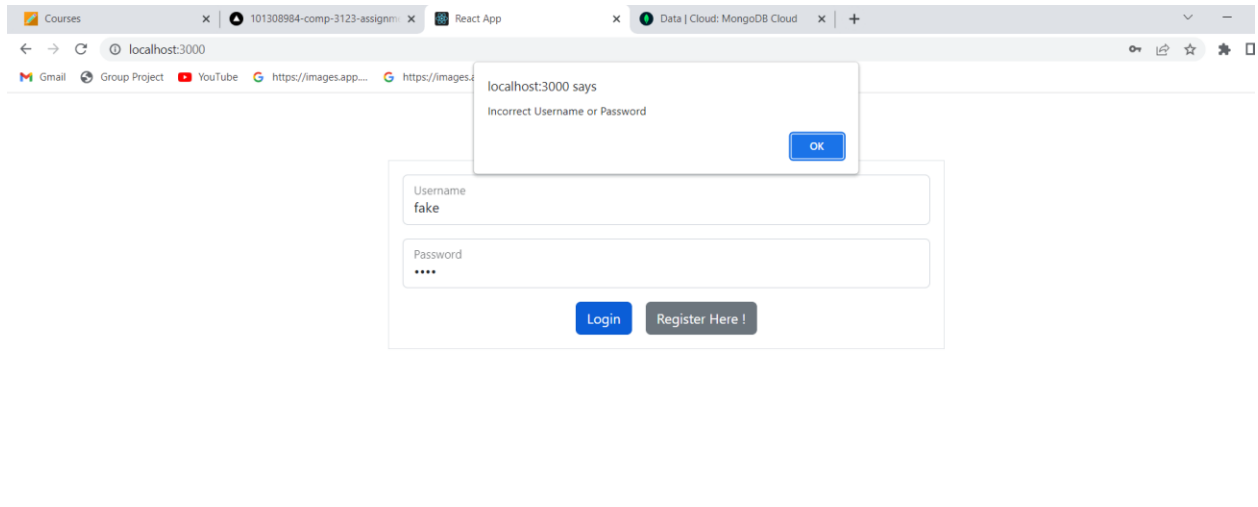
Courses ×
101308984-comp-3123-assignm ×
React App ×
Data | Cloud: MongoDB Cloud ×
+

localhost:3000

Gmail
Group Project
YouTube
https://images.app....
https://images.a

localhost:3000 says

Incorrect Username or Password

OK

Username
fake

Password
••••

Login
Register Here !